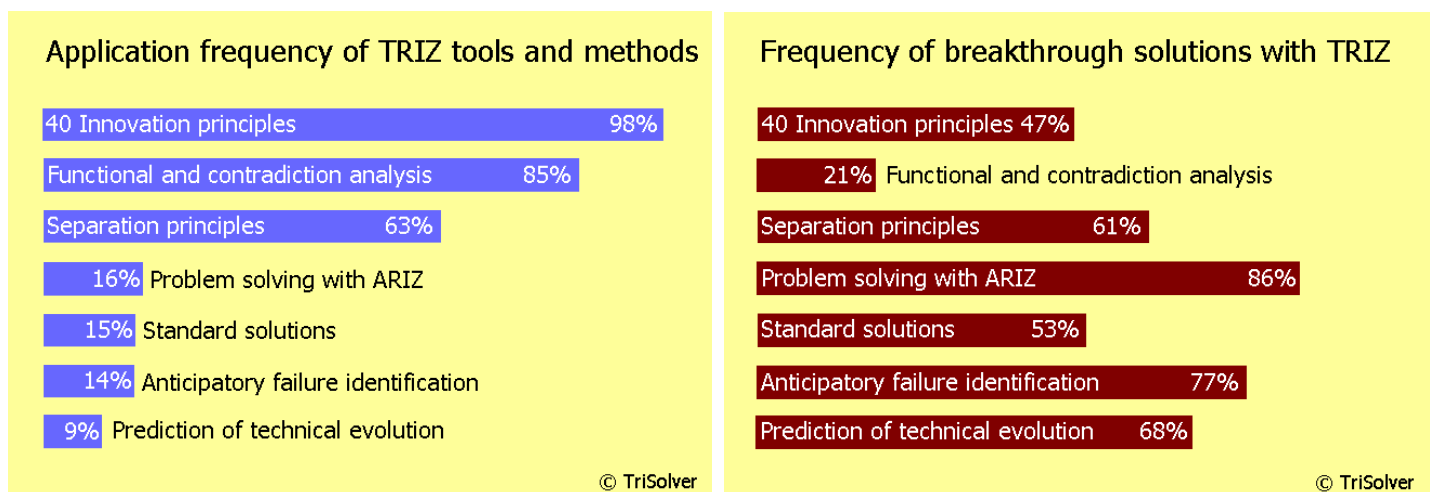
Application frequency of TRIZ tools and methods

40 Innovation principles 98%

Functional and contradiction analysis 85%

Separation principles 63%

16% Problem solving with ARIZ

15% Standard solutions

14% Anticipatory failure identification

9% Prediction of technical evolution

© TriSolver

Frequency of breakthrough solutions with TRIZ

40 Innovation principles 47%

21% Functional and contradiction analysis

Separation principles 61%

Problem solving with ARIZ 86%

Standard solutions 53%

Anticipatory failure identification 77%

Prediction of technical evolution 68%

© TriSolver